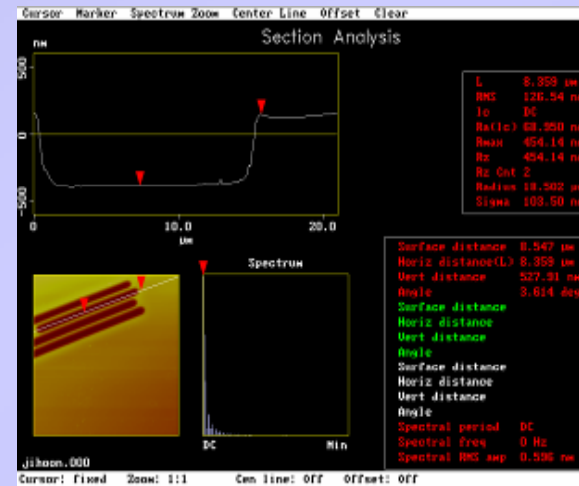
Cursor Marker Spectrum Zoom Center Line Offset Clear

Section Analysis

nm

500

0

-500

0 10.0 20.0

µm

L 8.359 µm
RMS 126.54 n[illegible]
Ic DC
Ra(Ic) 68.950 n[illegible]
Rmax 454.14 n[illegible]
Rz 454.14 n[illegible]
Rz Cnt 2
Radius 18.502 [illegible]
Sigma 103.50 n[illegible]

Spectrum

DC Min

Surface distance 8.547 µm
Horiz distance(L) 8.359 µm
Vert distance 527.31 n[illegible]
Angle 3.614 de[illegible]
Surface distance
Horiz distance
Vert distance
Angle
Surface distance
Horiz distance
Vert distance
Angle
Spectral period DC
Spectral freq 0 Hz
Spectral RMS amp 0.590 nm

jihoon.000

Cursor: fixed Zoom: 1:1 Cen line: Off Offset: Off